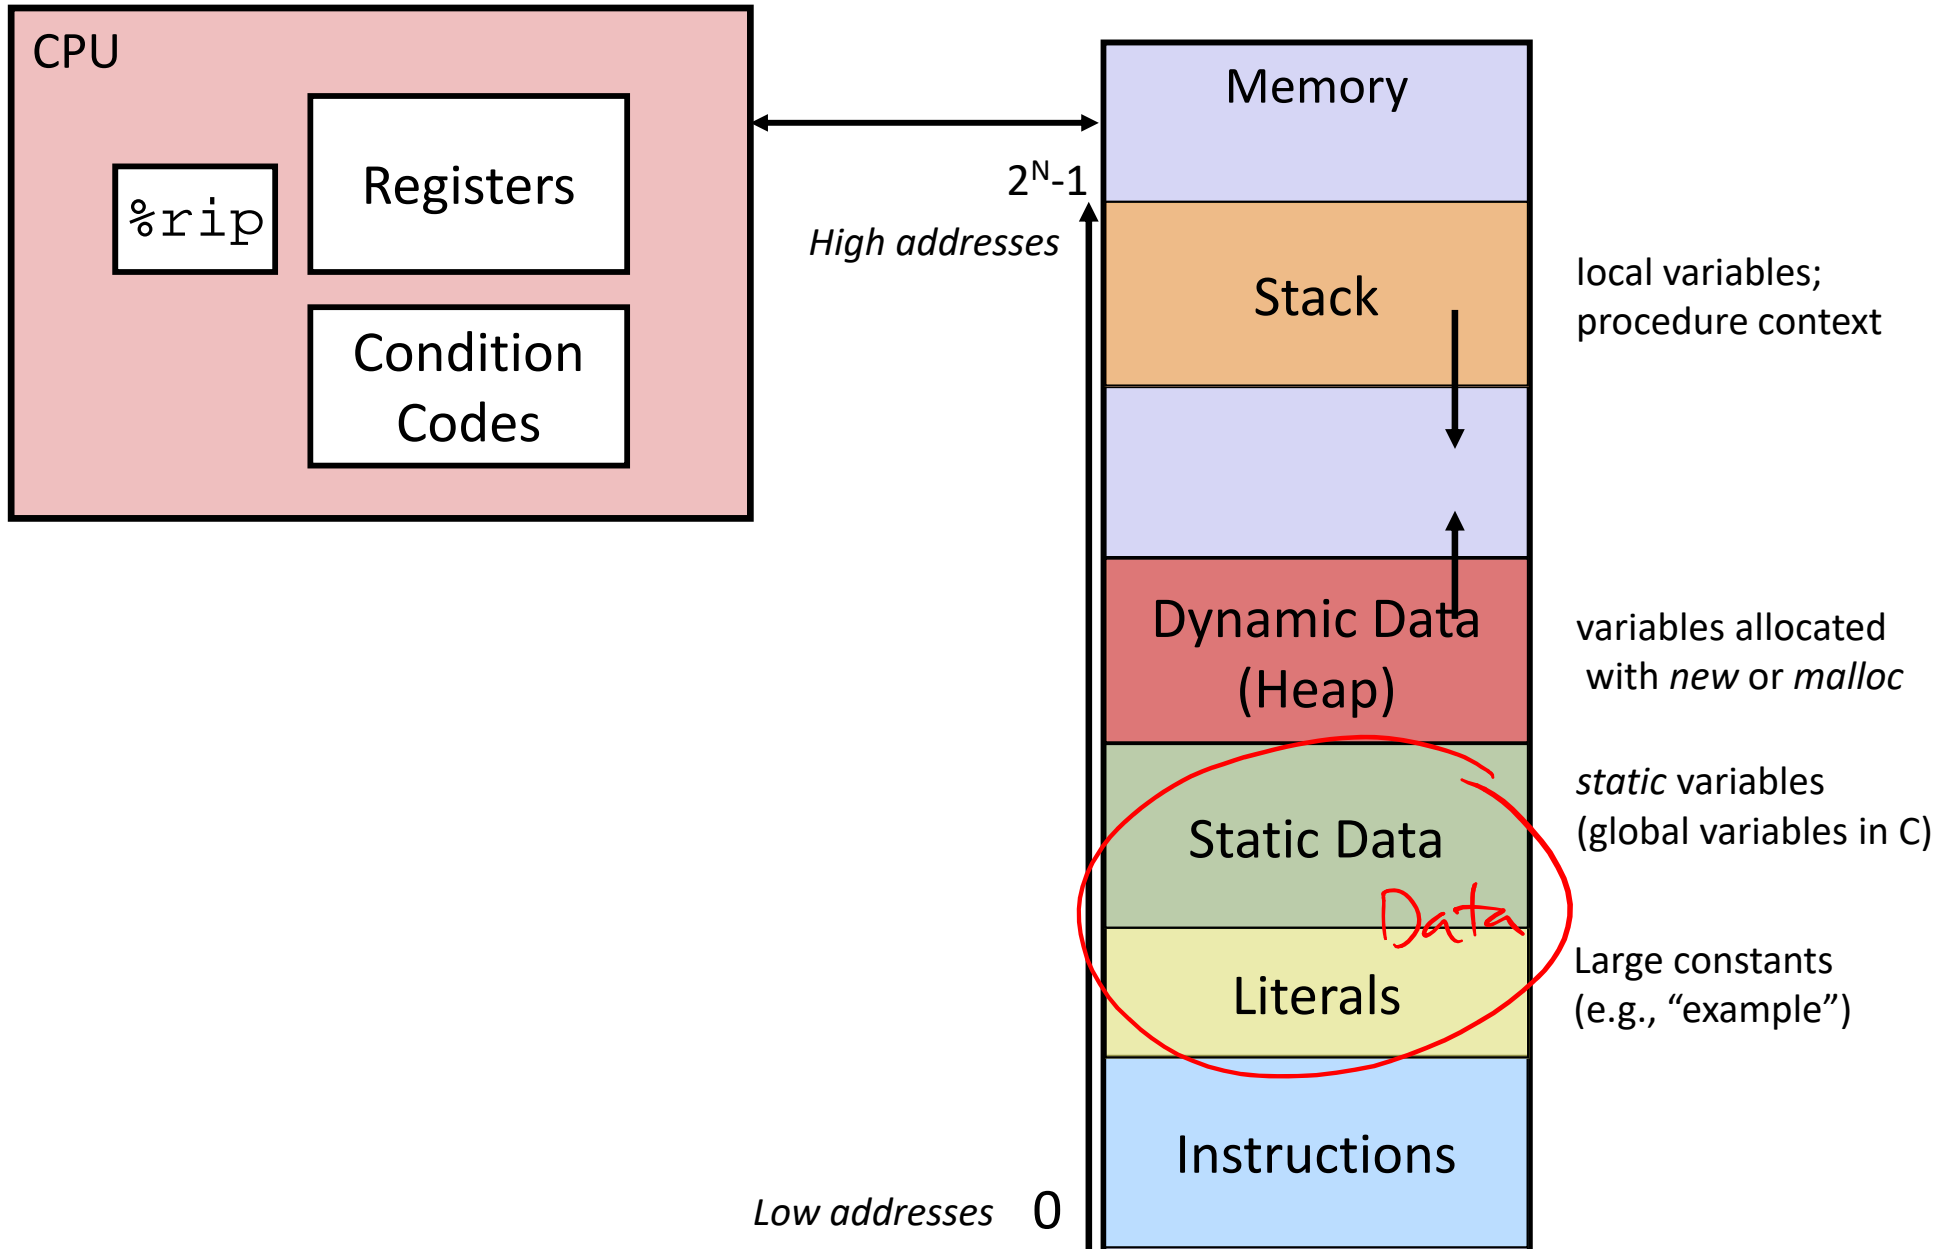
CPU

%rip

Registers

Condition Codes

Memory

$2^N$-1

High addresses

Stack

local variables; procedure context

Dynamic Data (Heap)

variables allocated with new or malloc

Static Data

static variables (global variables in C)

Data

Literals

Large constants (e.g., “example”)

Instructions

Low addresses

0